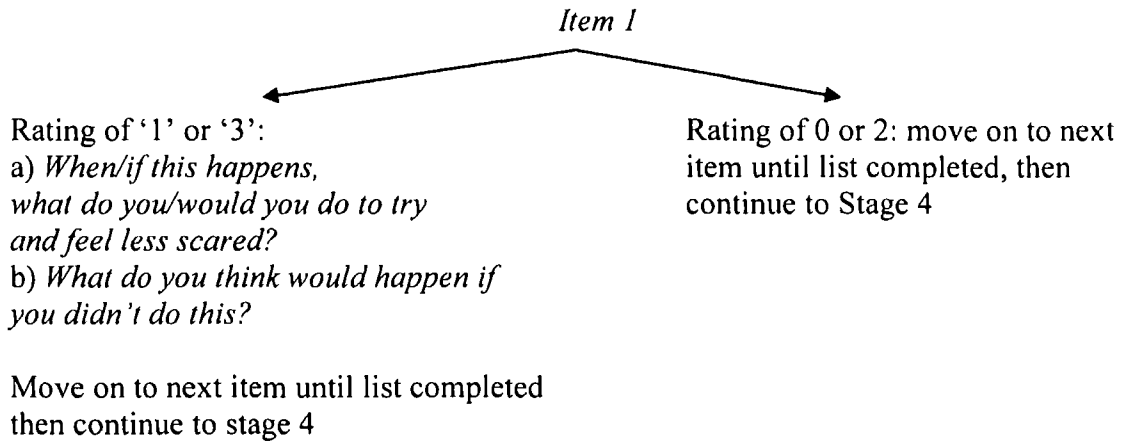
Item 1

Rating of '1' or '3':
a) When/if this happens, what do you/would you do to try and feel less scared?
b) What do you think would happen if you didn't do this?

Move on to next item until list completed then continue to stage 4

Rating of 0 or 2: move on to next item until list completed, then continue to Stage 4